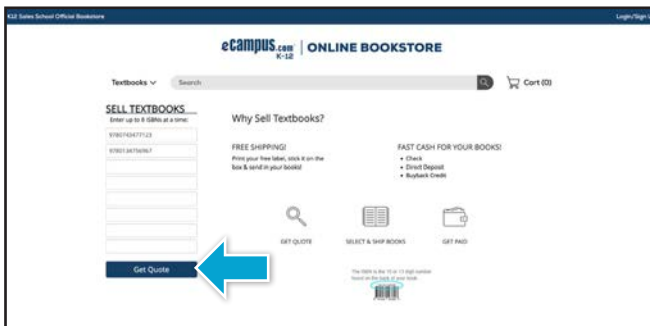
K12 Sales School Official Bookstore

Login/Sign U

eCampus.com K-12 | ONLINE BOOKSTORE

Textbooks

Search

Cart (0)

SELL TEXTBOOKS

Enter up to 8 ISBNs at a time:

9780743477123

9780134756967

Get Quote

Why Sell Textbooks?

FREE SHIPPING!

Print your free label, stick it on the box & send in your books!

FAST CASH FOR YOUR BOOKS!

• Check
• Direct Deposit
• Buyback Credit

GET QUOTE

SELECT & SHIP BOOKS

GET PAID

The ISBN is the 10 or 13 digit number found on the back of your book.